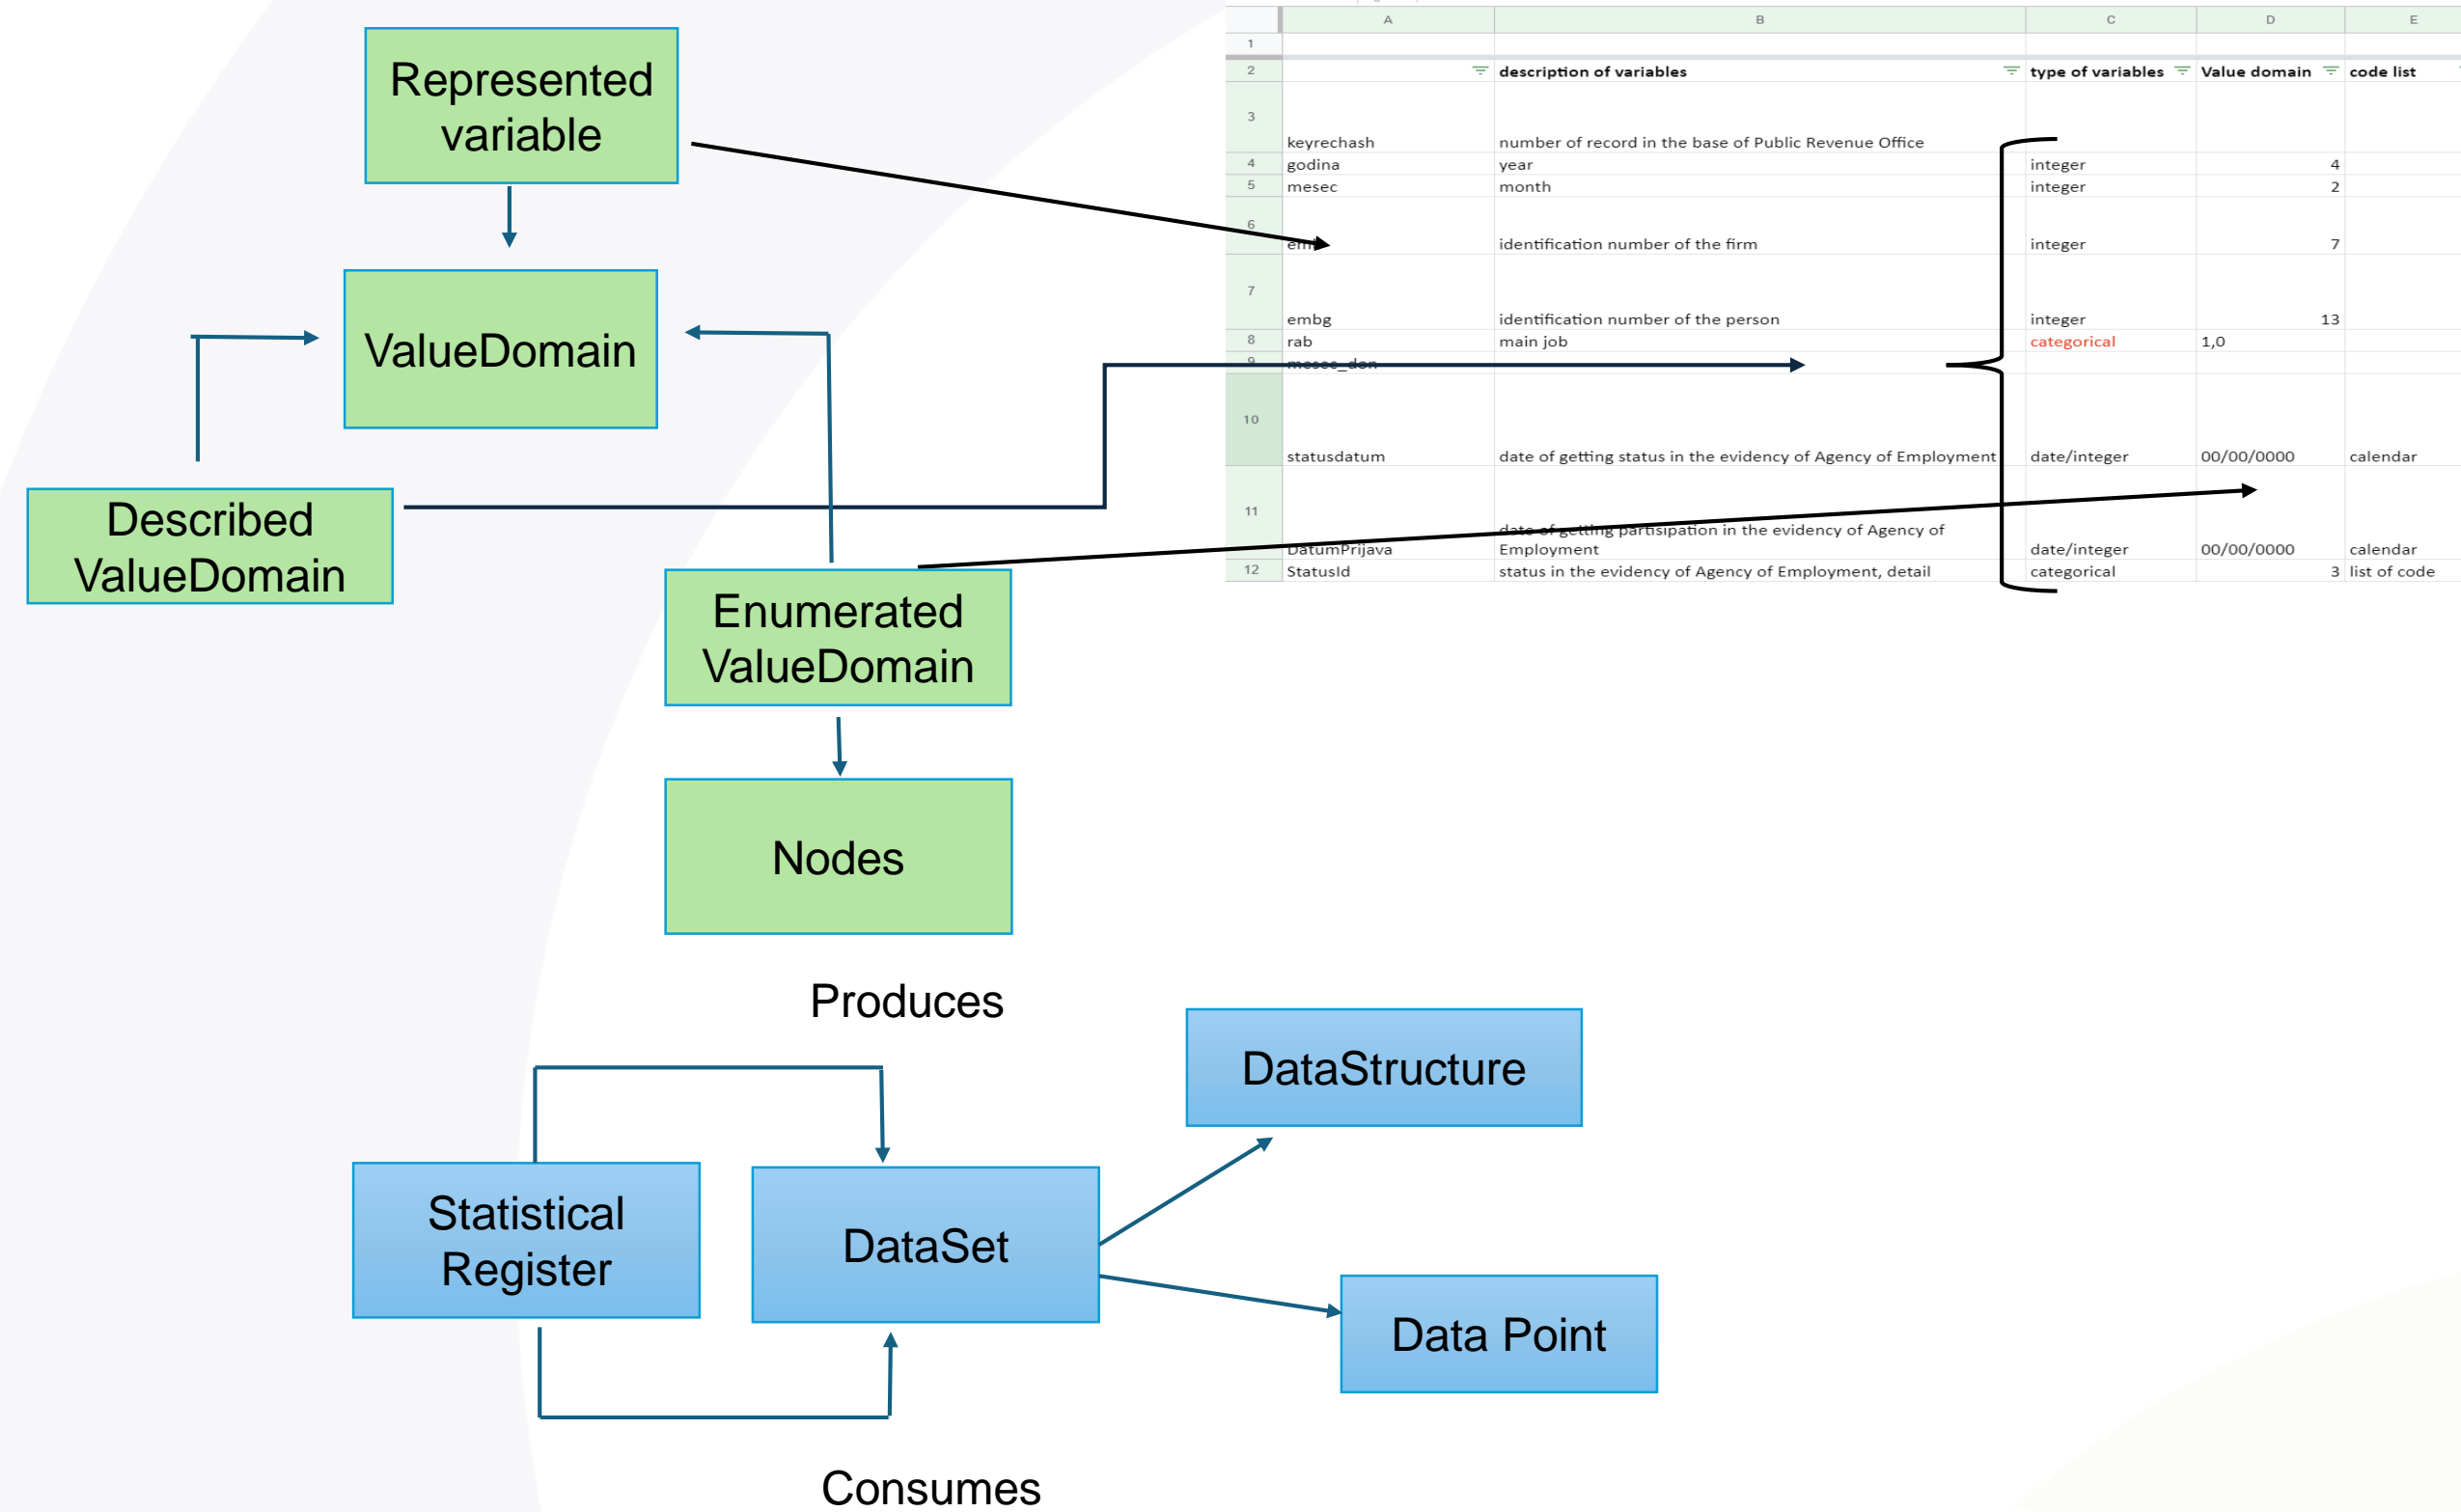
Represented variable

ValueDomain

Described ValueDomain

Enumerated ValueDomain

Nodes

| | A | B | C | D | E |
|---|---|---|---|---|---|
| 1 | | | | | |
| 2 | | description of variables | type of variables | Value domain | code list |
| 3 | keyrechash | number of record in the base of Public Revenue Office | | | |
| 4 | godina | year | integer | 4 | |
| 5 | mesec | month | integer | 2 | |
| 6 | em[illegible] | identification number of the firm | integer | 7 | |
| 7 | embg | identification number of the person | integer | 13 | |
| 8 | rab | main job | categorical | 1,0 | |
| 9 | mesec_den | | | | |
| 10 | statusdatum | date of getting status in the evidency of Agency of Employment | date/integer | 00/00/0000 | calendar |
| 11 | DatumPrijava | date of getting partisipation in the evidency of Agency of Employment | date/integer | 00/00/0000 | calendar |
| 12 | StatusId | status in the evidency of Agency of Employment, detail | categorical | 3 | list of code |

Produces

DataStructure

Statistical Register

DataSet

Data Point

Consumes